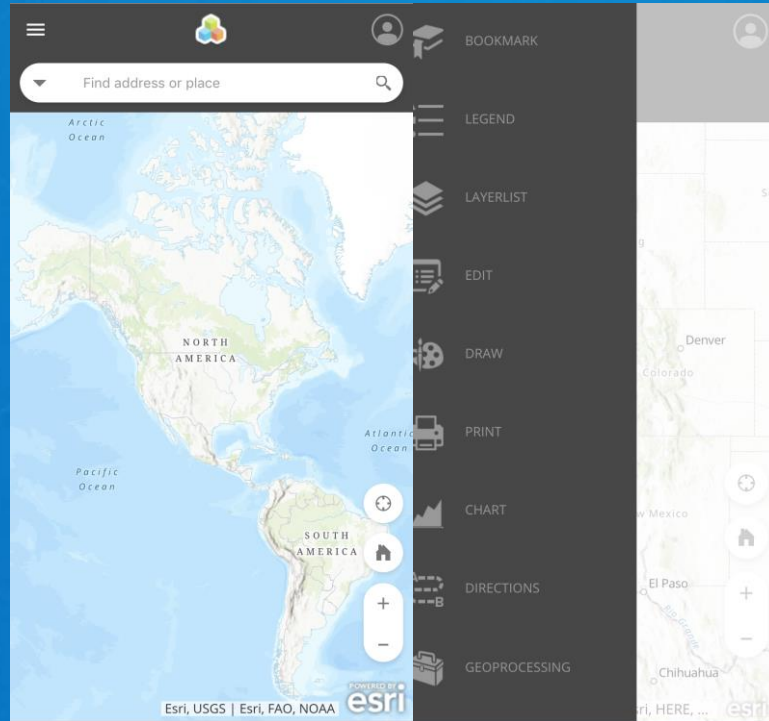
Find address or place

Arctic Ocean

NORTH AMERICA

Atlantic Ocean

Pacific Ocean

SOUTH AMERICA

+

−

Esri, USGS | Esri, FAO, NOAA

POWERED BY esri

BOOKMARK

LEGEND

LAYERLIST

EDIT

DRAW

PRINT

CHART

DIRECTIONS

GEOPROCESSING

Denver

Colorado

w Mexico

El Paso

Rio Grande

Chihuahua

+

−

ri, HERE, ...